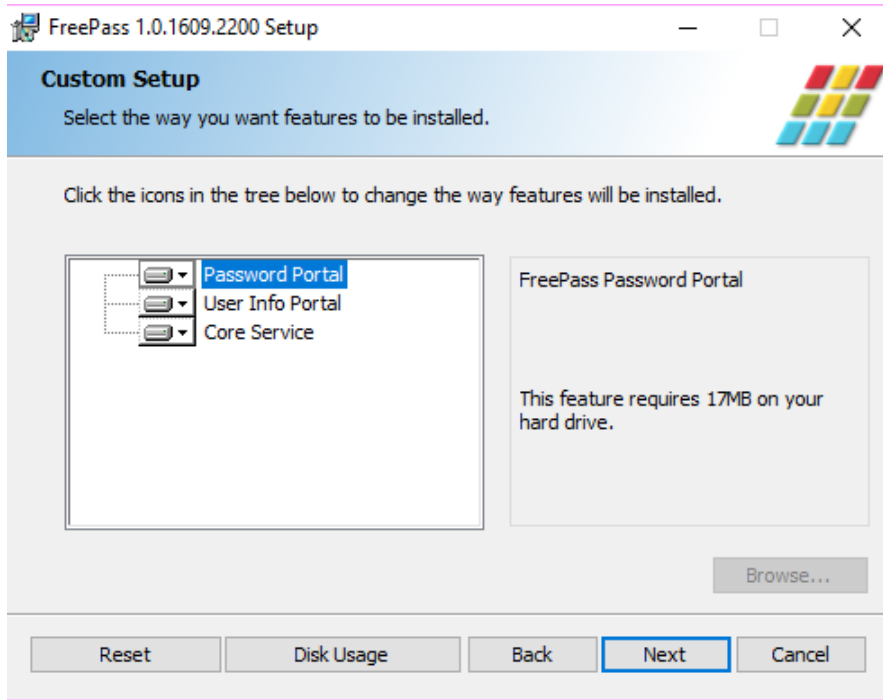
FreePass 1.0.1609.2200 Setup

Custom Setup

Select the way you want features to be installed.

Click the icons in the tree below to change the way features will be installed.

Password Portal
User Info Portal
Core Service

FreePass Password Portal

This feature requires 17MB on your hard drive.

Browse...

Reset

Disk Usage

Back

Next

Cancel